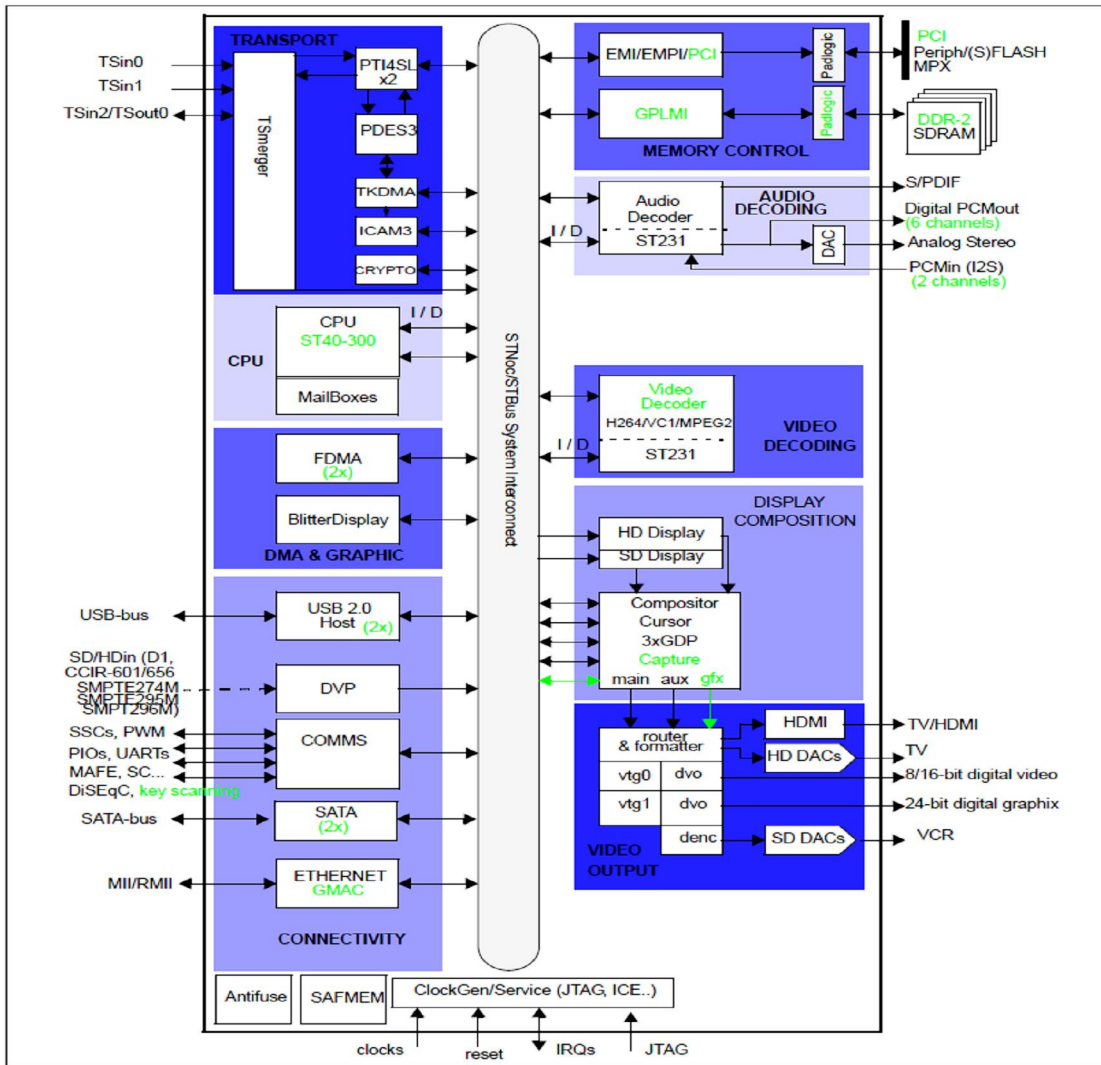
TRANSPORT
TSin0
TSin1
TSin2/TSout0
TSmerger
PTI4SL x2
PDES3
TKDMA
ICAM3
CRYPTO

EMI/EMPI/PCI
Padlogic
PCI
Periph/(S)FLASH
MPX
GPLMI
Padlogic
DDR-2
SDRAM
MEMORY CONTROL

Audio Decoder
ST231
AUDIO DECODING
I / D
S/PDIF
Digital PCMout
(6 channels)
DAC
Analog Stereo
PCMin (I2S)
(2 channels)

CPU
ST40-300
I / D
CPU
MailBoxes

STNoc/STBus System Interconnect

Video Decoder
H264/VC1/MPEG2
ST231
I / D
VIDEO DECODING

FDMA
(2x)
BlitterDisplay
DMA & GRAPHIC

DISPLAY COMPOSITION
HD Display
SD Display
Compositor
Cursor
3xGDP
Capture
main aux gfx

USB-bus
USB 2.0 Host (2x)
SD/HDin (D1, CCIR-601/656
SMPTE274M
SMPTE295M
SMPT296M)
DVP
SSCs, PWM
PIOs, UARTs
MAFE, SC...
DiSEqC, key scanning
COMMS
SATA-bus
SATA
(2x)
MII/RMII
ETHERNET
GMAC
CONNECTIVITY

router & formatter
vtg0
dvo
vtg1
dvo
denc
HDMI
HD DACs
SD DACs
TV/HDMI
TV
8/16-bit digital video
24-bit digital graphix
VCR
VIDEO OUTPUT

Antifuse
SAFMEM
ClockGen/Service (JTAG, ICE..)
clocks
reset
IRQs
JTAG